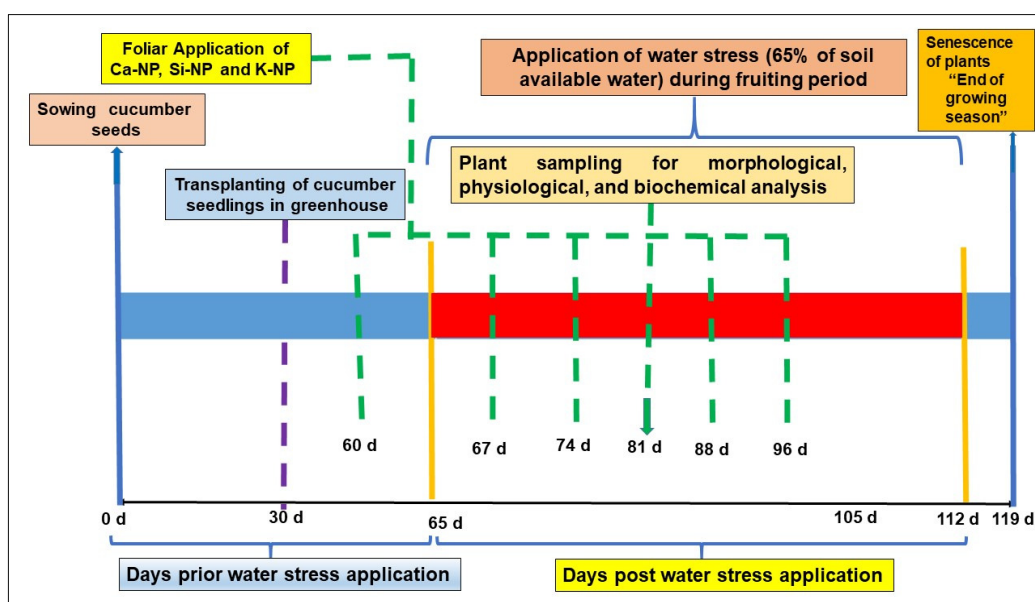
Foliar Application of Ca-NP, Si-NP and K-NP

Application of water stress (65% of soil available water) during fruiting period

Senescence of plants "End of growing season"

Sowing cucumber seeds

Plant sampling for morphological, physiological, and biochemical analysis

Transplanting of cucumber seedlings in greenhouse

60 d

67 d

74 d

81 d

88 d

96 d

0 d

30 d

65 d

105 d

112 d

119 d

Days prior water stress application

Days post water stress application